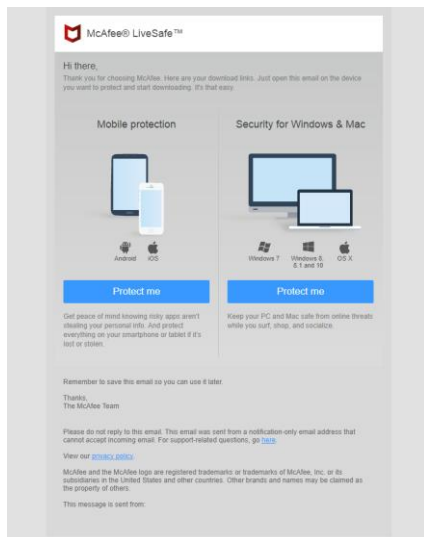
McAfee® LiveSafe™

Hi there,
Thank you for choosing McAfee. Here are your download links. Just open this email on the device you want to protect and start downloading. It's that easy.

Mobile protection

Android iOS

Protect me

Get peace of mind knowing risky apps aren't stealing your personal info. And protect everything on your smartphone or tablet if it's lost or stolen.

Security for Windows & Mac

Windows 7 Windows 8, 8.1 and 10 OS X

Protect me

Keep your PC and Mac safe from online threats while you surf, shop, and socialize.

Remember to save this email so you can use it later.

Thanks,
The McAfee Team

Please do not reply to this email. This email was sent from a notification-only email address that cannot accept incoming email. For support-related questions, go here.

View our privacy policy.

McAfee and the McAfee logo are registered trademarks or trademarks of McAfee, Inc. or its subsidiaries in the United States and other countries. Other brands and names may be claimed as the property of others.

This message is sent from: